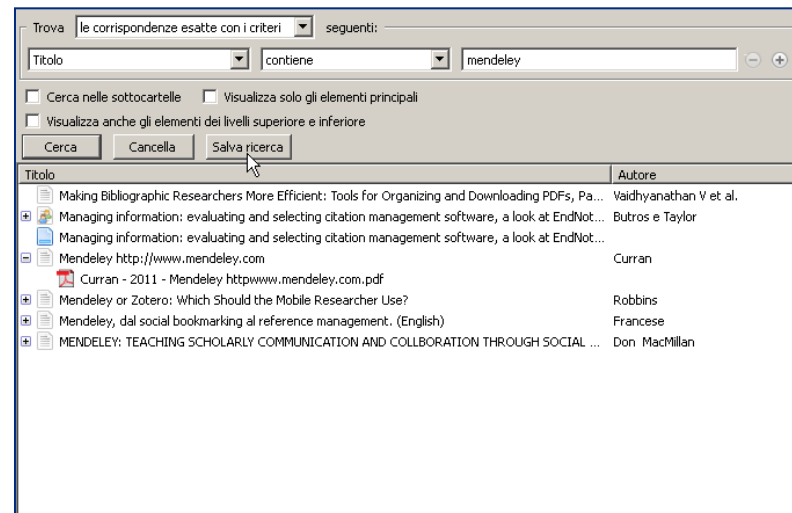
Trova le corrispondenze esatte con i criteri seguenti:

Titolo contiene mendeley

Cerca nelle sottocartelle Visualizza solo gli elementi principali

Visualizza anche gli elementi dei livelli superiore e inferiore

Cerca Cancella Salva ricerca

| Titolo | Autore |
|---|---|
| Making Bibliographic Researchers More Efficient: Tools for Organizing and Downloading PDFs, Pa... | Vaidhyanathan V et al. |
| Managing information: evaluating and selecting citation management software, a look at EndNot... | Butros e Taylor |
| Managing information: evaluating and selecting citation management software, a look at EndNot... | |
| Mendeley http://www.mendeley.com | Curran |
| Curran - 2011 - Mendeley httpwww.mendeley.com.pdf | |
| Mendeley or Zotero: Which Should the Mobile Researcher Use? | Robbins |
| Mendeley, dal social bookmarking al reference management. (English) | Francese |
| MENDELEY: TEACHING SCHOLARLY COMMUNICATION AND COLLBORATION THROUGH SOCIAL ... | Don MacMillan |